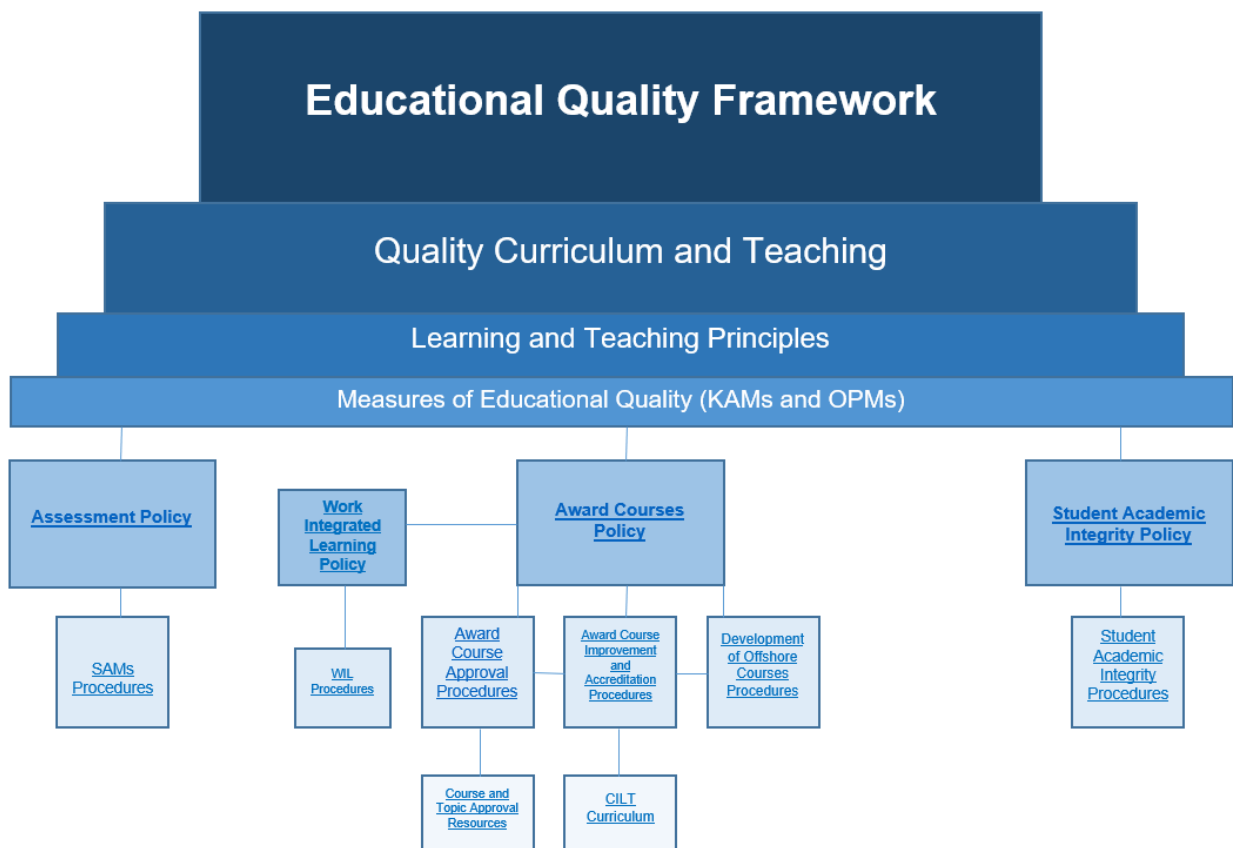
Educational Quality Framework

Quality Curriculum and Teaching

Learning and Teaching Principles

Measures of Educational Quality (KAMs and OPMs)

Assessment Policy

Work Integrated Learning Policy

Award Courses Policy

Student Academic Integrity Policy

SAMs Procedures

WIL Procedures

Award Course Approval Procedures

Award Course Improvement and Accreditation Procedures

Development of Offshore Courses Procedures

Student Academic Integrity Procedures

Course and Topic Approval Resources

CILT Curriculum